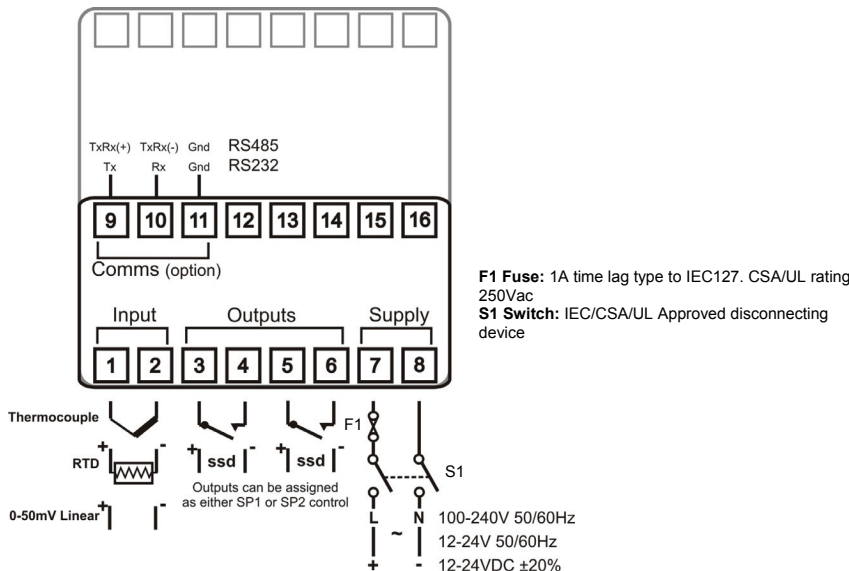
TxRx(+) TxRx(-) Gnd RS485
Tx Rx Gnd RS232

9 10 11 12 13 14 15 16

Comms (option)

Input Outputs Supply

1 2 3 4 5 6 7 8

Thermocouple

RTD + -

0-50mV Linear + -

+ ssd - + ssd -

Outputs can be assigned as either SP1 or SP2 control

F1

S1

L ~ N
+ -

100-240V 50/60Hz
12-24V 50/60Hz
12-24VDC ±20%

**F1 Fuse:** 1A time lag type to IEC127. CSA/UL rating 250Vac
**S1 Switch:** IEC/CSA/UL Approved disconnecting device